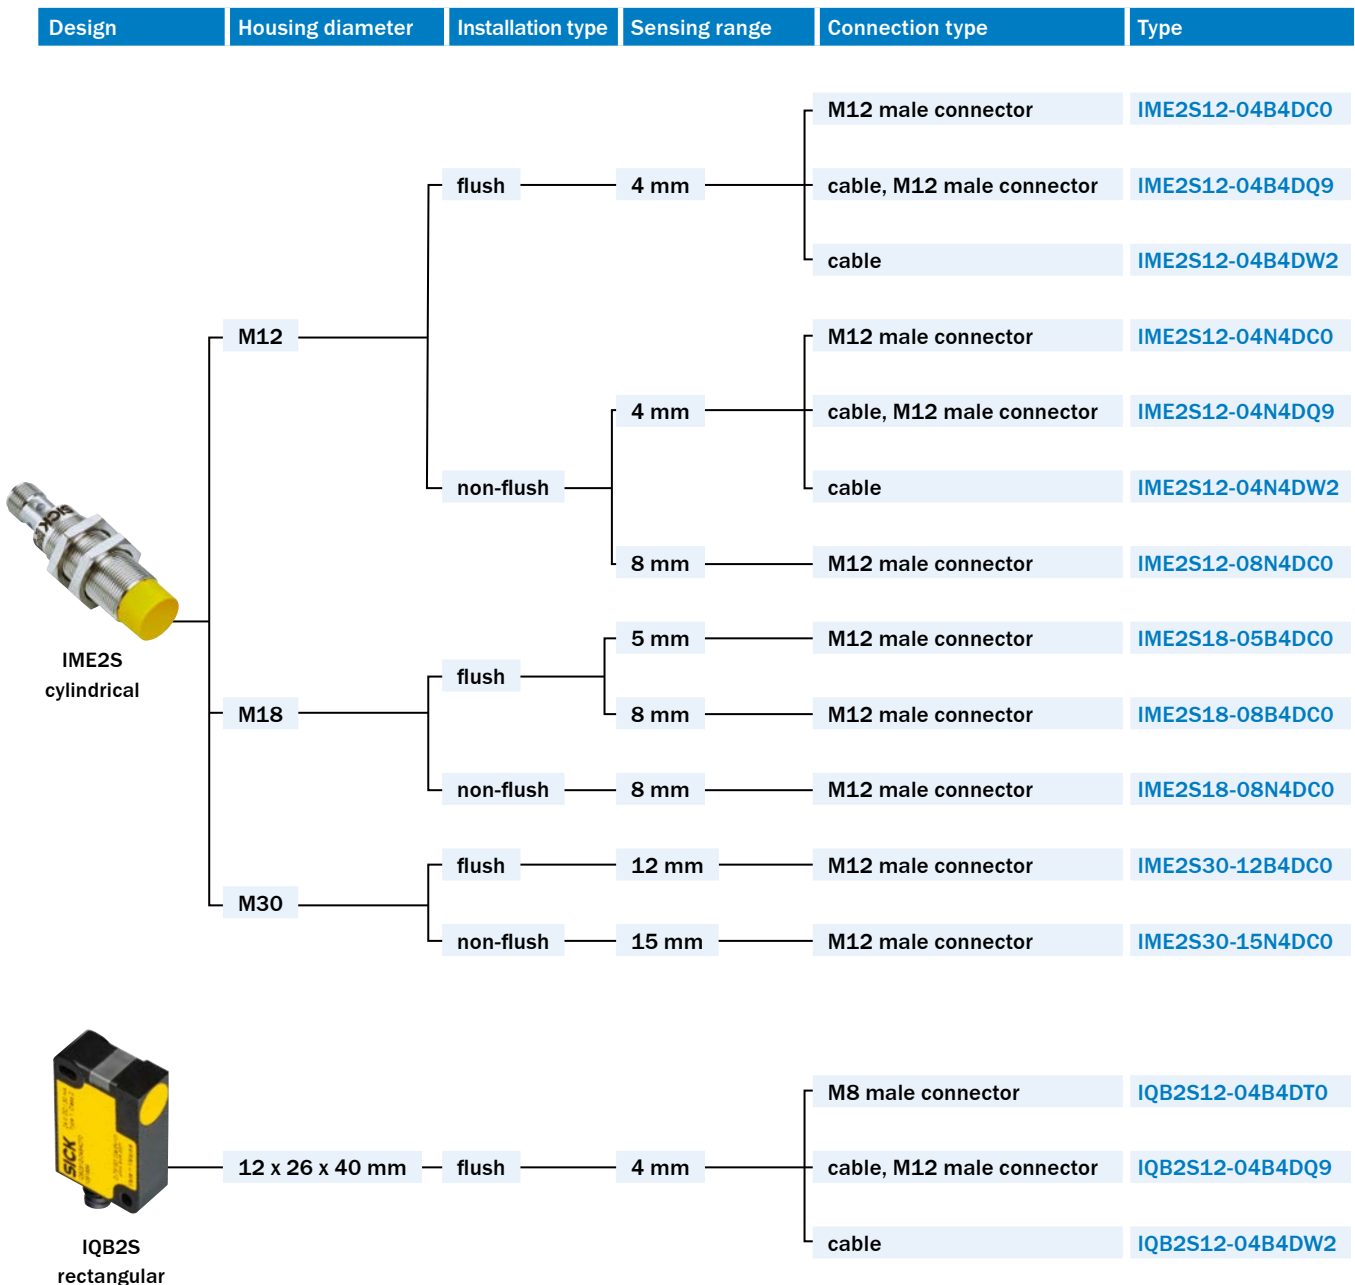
| Design | Housing diameter | Installation type | Sensing range | Connection type | Type |
|---|---|---|---|---|---|
| IME2S cylindrical | M12 | flush | 4 mm | M12 male connector | IME2S12-04B4DC0 |
| | | | | cable, M12 male connector | IME2S12-04B4DQ9 |
| | | | | cable | IME2S12-04B4DW2 |
| | | non-flush | 4 mm | M12 male connector | IME2S12-04N4DC0 |
| | | | | cable, M12 male connector | IME2S12-04N4DQ9 |
| | | | | cable | IME2S12-04N4DW2 |
| | | | 8 mm | M12 male connector | IME2S12-08N4DC0 |
| | M18 | flush | 5 mm | M12 male connector | IME2S18-05B4DC0 |
| | | | 8 mm | M12 male connector | IME2S18-08B4DC0 |
| | | non-flush | 8 mm | M12 male connector | IME2S18-08N4DC0 |
| | M30 | flush | 12 mm | M12 male connector | IME2S30-12B4DC0 |
| | | non-flush | 15 mm | M12 male connector | IME2S30-15N4DC0 |
| IQB2S rectangular | 12 x 26 x 40 mm | flush | 4 mm | M8 male connector | IQB2S12-04B4DT0 |
| | | | | cable, M12 male connector | IQB2S12-04B4DQ9 |
| | | | | cable | IQB2S12-04B4DW2 |

SICK